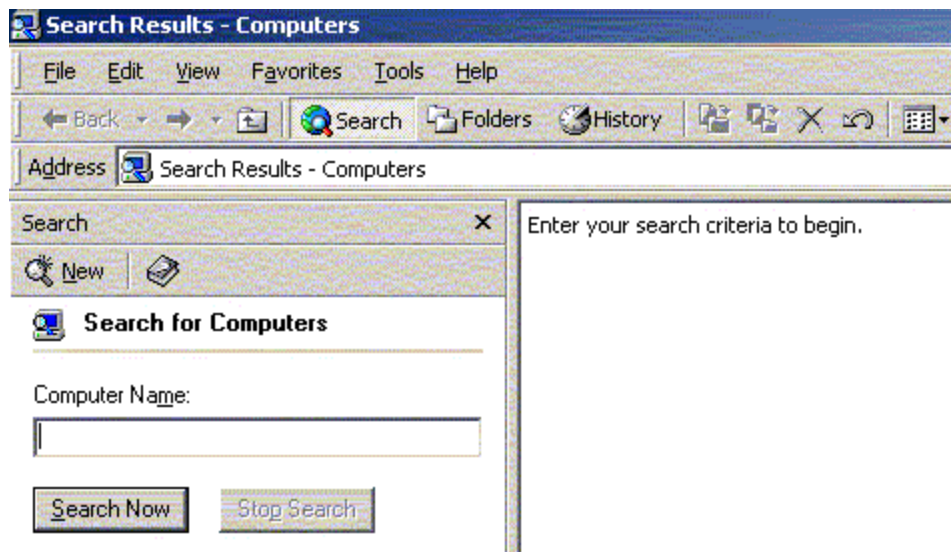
Search Results - Computers

File Edit View Favorites Tools Help

Back Search Folders History

Address Search Results - Computers

Search ×

New

Search for Computers

Computer Name:

Search Now Stop Search

Enter your search criteria to begin.